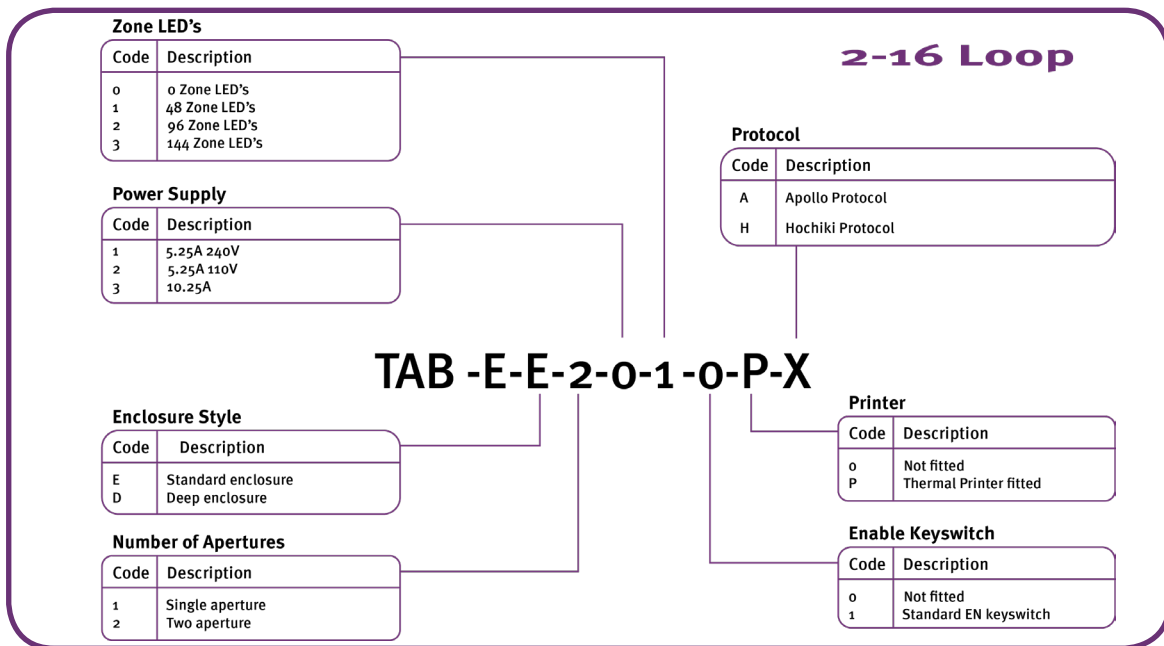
Zone LED's

| Code | Description |
|---|---|
| 0 | 0 Zone LED's |
| 1 | 48 Zone LED's |
| 2 | 96 Zone LED's |
| 3 | 144 Zone LED's |

2-16 Loop

Protocol

| Code | Description |
|---|---|
| A | Apollo Protocol |
| H | Hochiki Protocol |

Power Supply

| Code | Description |
|---|---|
| 1 | 5.25A 240V |
| 2 | 5.25A 110V |
| 3 | 10.25A |

TAB -E-E-2-0-1-0-P-X

Enclosure Style

| Code | Description |
|---|---|
| E | Standard enclosure |
| D | Deep enclosure |

Printer

| Code | Description |
|---|---|
| 0 | Not fitted |
| P | Thermal Printer fitted |

Number of Apertures

| Code | Description |
|---|---|
| 1 | Single aperture |
| 2 | Two aperture |

Enable Keyswitch

| Code | Description |
|---|---|
| 0 | Not fitted |
| 1 | Standard EN keyswitch |